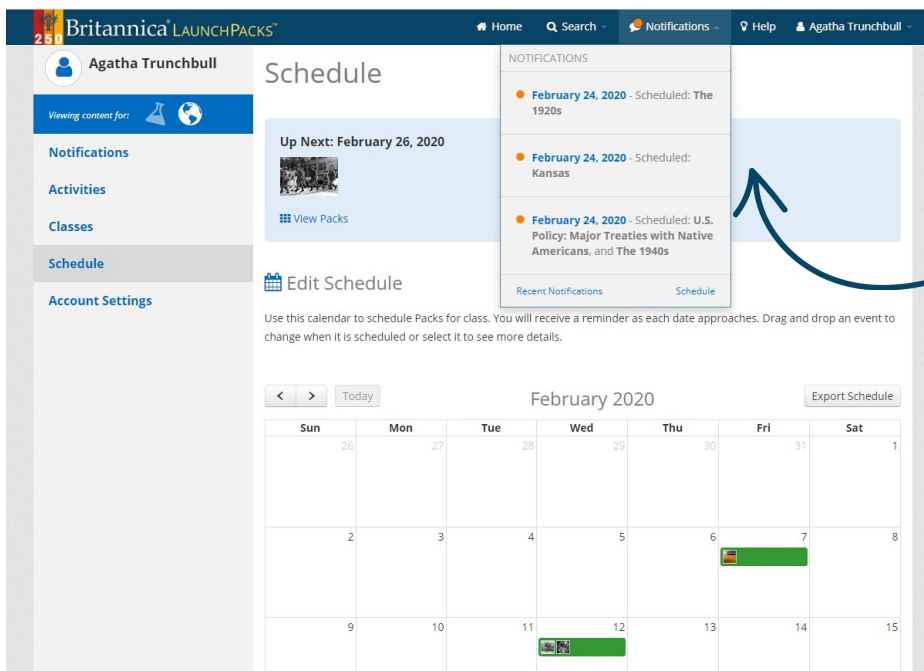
250 Britannica LaunchPacks™

Home Search Notifications Help Agatha Trunchbull

Agatha Trunchbull

Viewing content for:

Notifications

Activities

Classes

Schedule

Account Settings

Schedule

NOTIFICATIONS

February 24, 2020 - Scheduled: The 1920s

February 24, 2020 - Scheduled: Kansas

February 24, 2020 - Scheduled: U.S. Policy: Major Treaties with Native Americans, and The 1940s

Recent Notifications Schedule

Up Next: February 26, 2020

View Packs

Edit Schedule

Use this calendar to schedule Packs for class. You will receive a reminder as each date approaches. Drag and drop an event to change when it is scheduled or select it to see more details.

Today

February 2020

Export Schedule

| Sun | Mon | Tue | Wed | Thu | Fri | Sat |
|---|---|---|---|---|---|---|
| 26 | 27 | 28 | 29 | 30 | 31 | 1 |
| 2 | 3 | 4 | 5 | 6 | 7 | 8 |
| 9 | 10 | 11 | 12 | 13 | 14 | 15 |